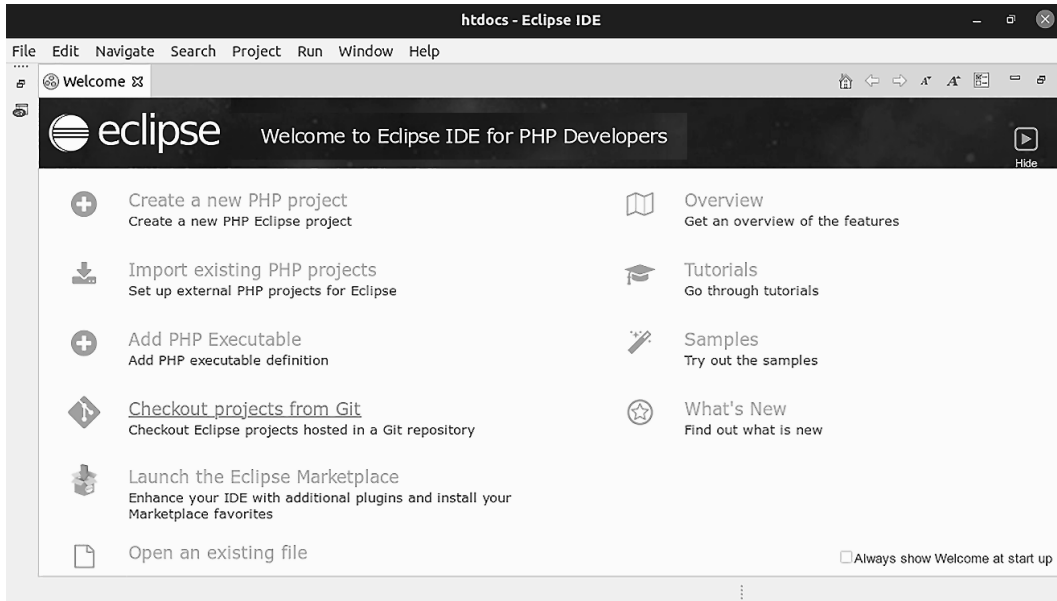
htdocs - Eclipse IDE

File Edit Navigate Search Project Run Window Help

Welcome

eclipse Welcome to Eclipse IDE for PHP Developers

Hide

Create a new PHP project
Create a new PHP Eclipse project

Import existing PHP projects
Set up external PHP projects for Eclipse

Add PHP Executable
Add PHP executable definition

Checkout projects from Git
Checkout Eclipse projects hosted in a Git repository

Launch the Eclipse Marketplace
Enhance your IDE with additional plugins and install your Marketplace favorites

Open an existing file

Overview
Get an overview of the features

Tutorials
Go through tutorials

Samples
Try out the samples

What's New
Find out what is new

Always show Welcome at start up